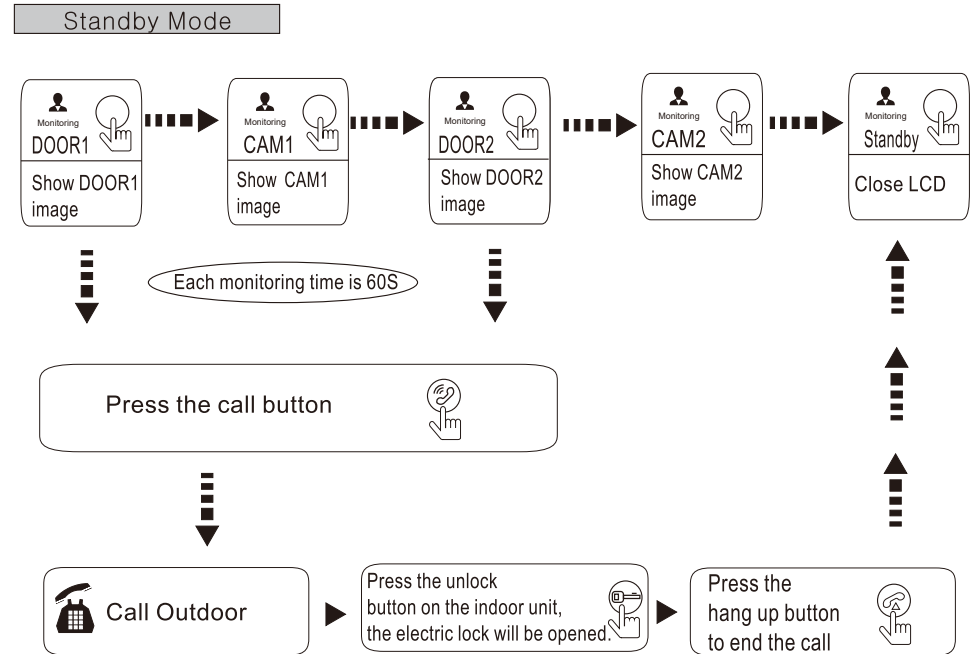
Standby Mode

Monitoring
DOOR1
Show DOOR1 image

Monitoring
CAM1
Show CAM1 image

Monitoring
DOOR2
Show DOOR2 image

Monitoring
CAM2
Show CAM2 image

Monitoring
Standby
Close LCD

Each monitoring time is 60S

Press the call button

Call Outdoor

Press the unlock button on the indoor unit, the electric lock will be opened.

Press the hang up button to end the call